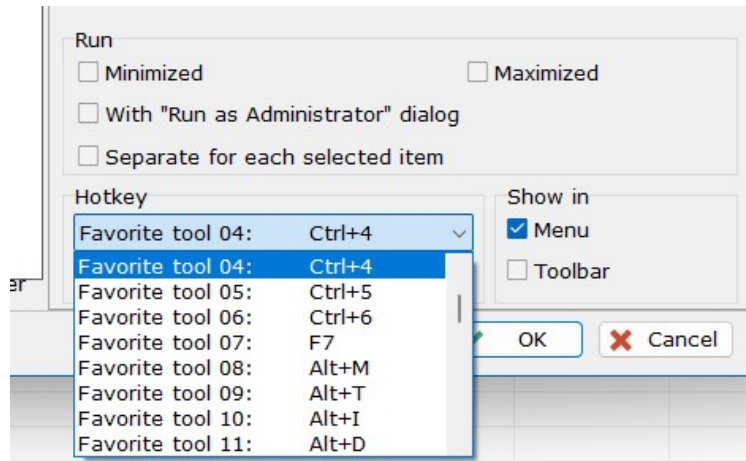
Run

Minimized

Maximized

With "Run as Administrator" dialog

Separate for each selected item

Hotkey

Favorite tool 04: Ctrl+4

Show in

Menu

Toolbar

er

Favorite tool 04: Ctrl+4
Favorite tool 05: Ctrl+5
Favorite tool 06: Ctrl+6
Favorite tool 07: F7
Favorite tool 08: Alt+M
Favorite tool 09: Alt+T
Favorite tool 10: Alt+I
Favorite tool 11: Alt+D

OK

Cancel